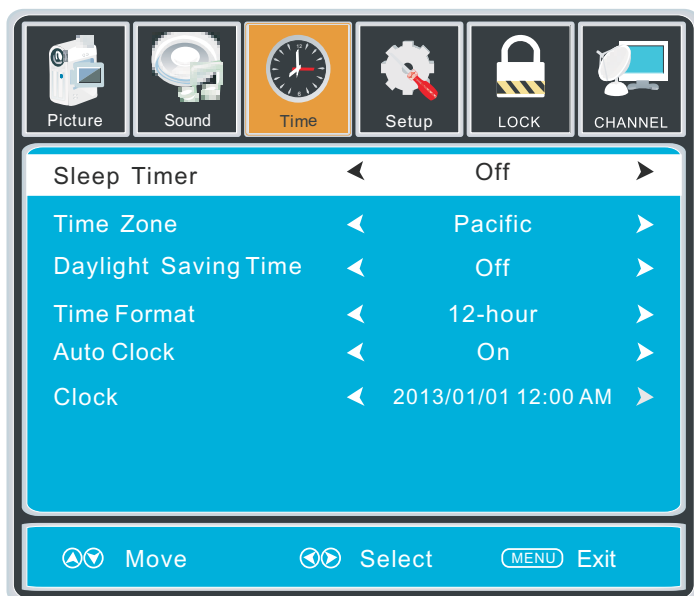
Picture Sound Time Setup LOCK CHANNEL

Sleep Timer ◄ Off ►

Time Zone ◄ Pacific ►

Daylight Saving Time ◄ Off ►

Time Format ◄ 12-hour ►

Auto Clock ◄ On ►

Clock ◄ 2013/01/01 12:00 AM ►

Move Select MENU Exit